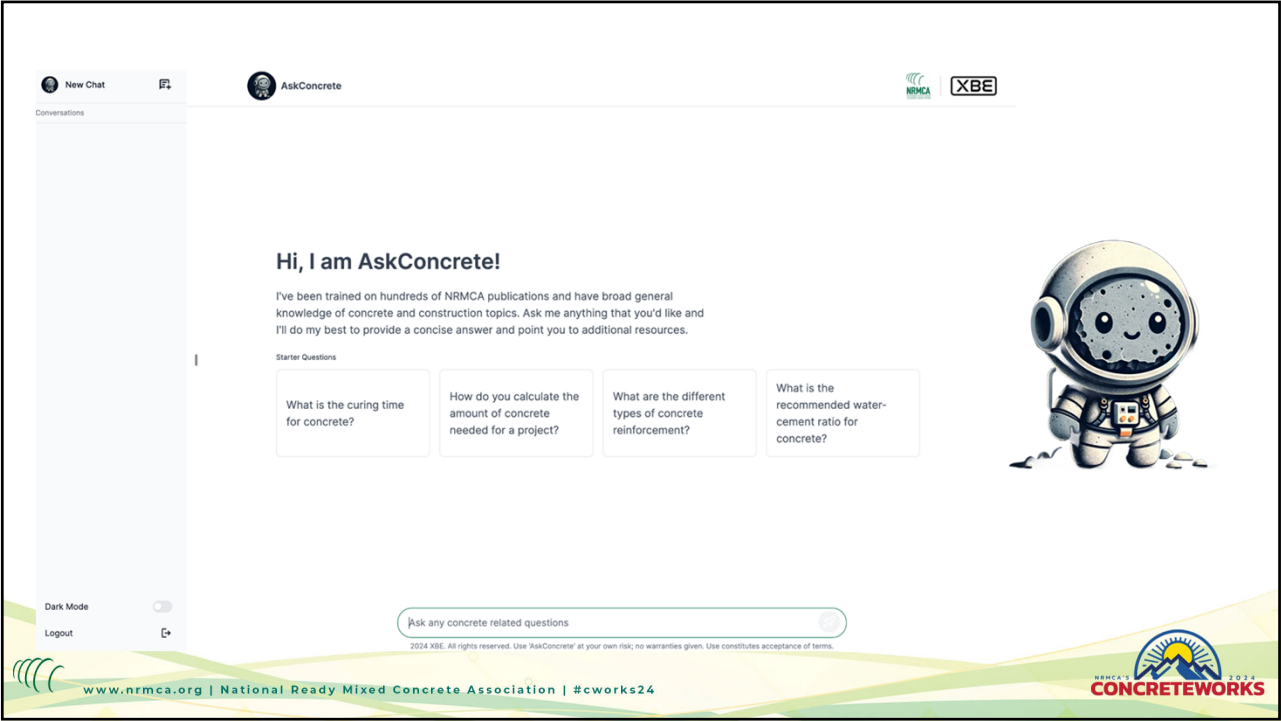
New Chat

Conversations

AskConcrete

NRMCA

XBE

Hi, I am AskConcrete!

I've been trained on hundreds of NRMCA publications and have broad general knowledge of concrete and construction topics. Ask me anything that you'd like and I'll do my best to provide a concise answer and point you to additional resources.

Starter Questions

What is the curing time for concrete?

How do you calculate the amount of concrete needed for a project?

What are the different types of concrete reinforcement?

What is the recommended water-cement ratio for concrete?

Dark Mode

Logout

Ask any concrete related questions

2024 XBE. All rights reserved. Use 'AskConcrete' at your own risk; no warranties given. Use constitutes acceptance of terms.

www.nrmca.org | National Ready Mixed Concrete Association | #cworks24

NRMCA'S 2024 CONCRETEWORKS